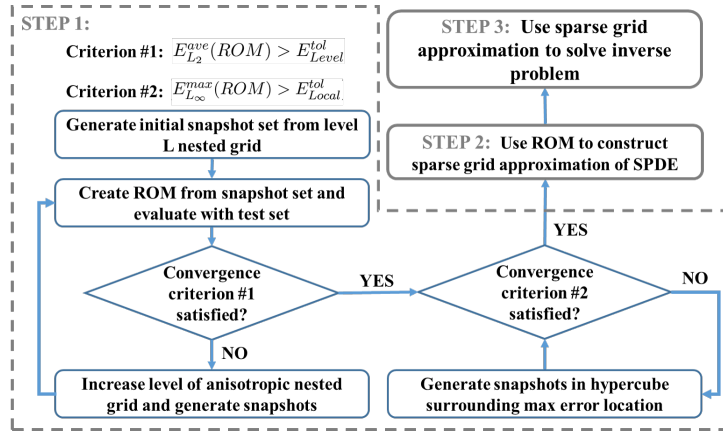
STEP 1:

Criterion #1: $E_{L_2}^{ave}(ROM) > E_{Level}^{tol}$

Criterion #2: $E_{L_\infty}^{max}(ROM) > E_{Local}^{tol}$

Generate initial snapshot set from level L nested grid

Create ROM from snapshot set and evaluate with test set

Convergence criterion #1 satisfied?

NO

Increase level of anisotropic nested grid and generate snapshots

YES

STEP 3: Use sparse grid approximation to solve inverse problem

STEP 2: Use ROM to construct sparse grid approximation of SPDE

YES

Convergence criterion #2 satisfied?

NO

Generate snapshots in hypercube surrounding max error location